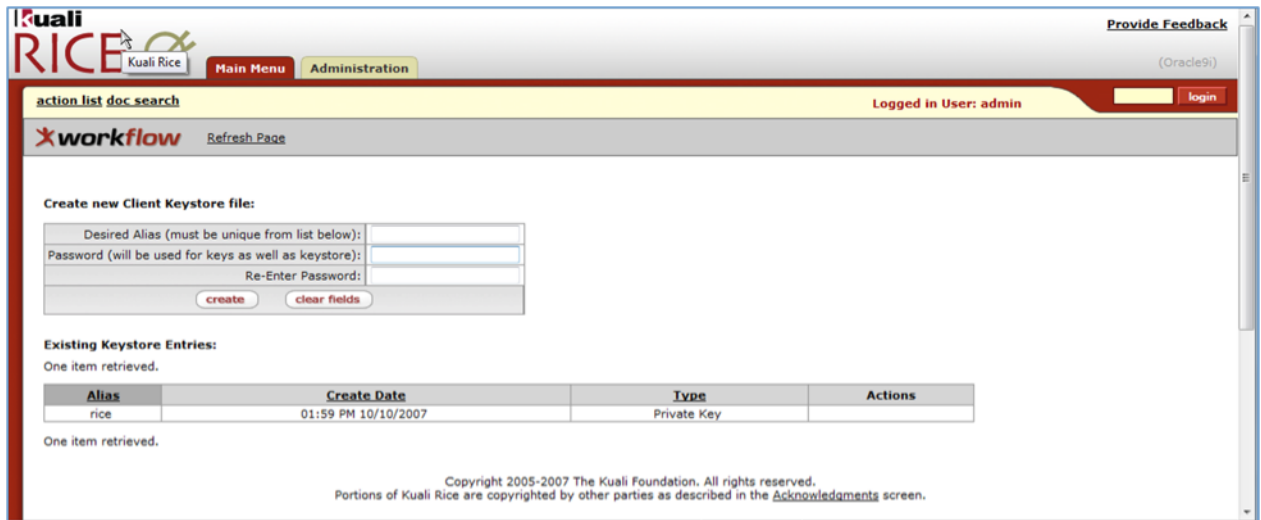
Kuali
RICE
Kuali Rice

Main Menu
Administration

Provide Feedback

(Oracle9i)

action list doc search

Logged in User: admin

login

workflow Refresh Page

Create new Client Keystore file:

| Desired Alias (must be unique from list below): | |
|---|---|
| Password (will be used for keys as well as keystore): | |
| Re-Enter Password: | |

create clear fields

Existing Keystore Entries:

One item retrieved.

| Alias | Create Date | Type | Actions |
|---|---|---|---|
| rice | 01:59 PM 10/10/2007 | Private Key | |

One item retrieved.

Copyright 2005-2007 The Kuali Foundation. All rights reserved.
Portions of Kuali Rice are copyrighted by other parties as described in the Acknowledgments screen.